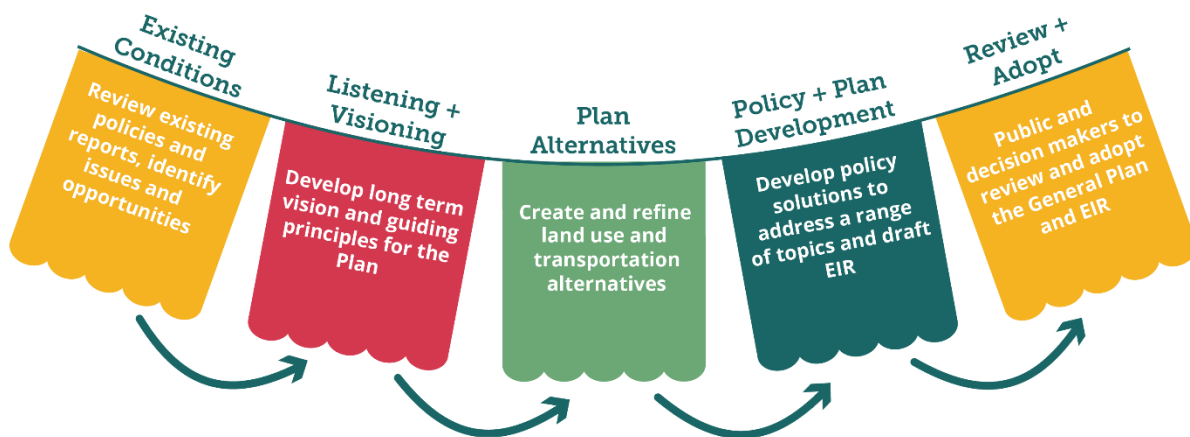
Existing Conditions

Review existing policies and reports, identify issues and opportunities

Listening + Visioning

Develop long term vision and guiding principles for the Plan

Plan Alternatives

Create and refine land use and transportation alternatives

Policy + Plan Development

Develop policy solutions to address a range of topics and draft EIR

Review + Adopt

Public and decision makers to review and adopt the General Plan and EIR